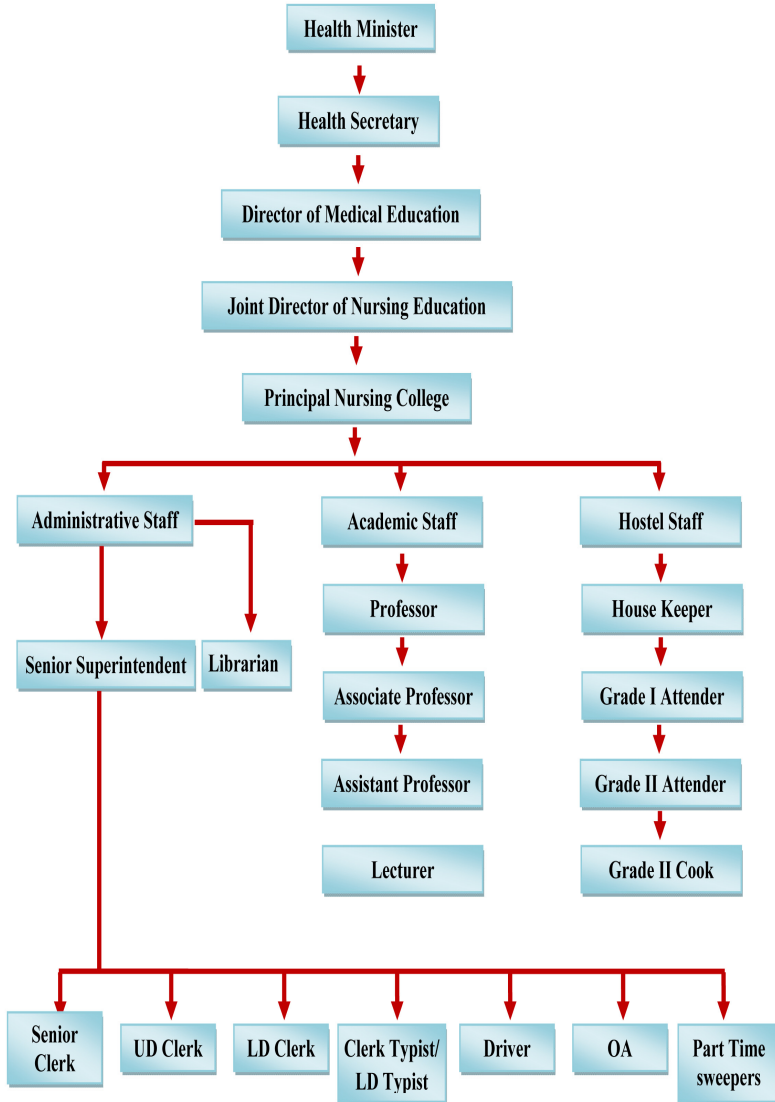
Health Minister

Health Secretary

Director of Medical Education

Joint Director of Nursing Education

Principal Nursing College

Administrative Staff

Academic Staff

Hostel Staff

Senior Superintendent

Librarian

Professor

Associate Professor

Assistant Professor

Lecturer

House Keeper

Grade I Attender

Grade II Attender

Grade II Cook

Senior Clerk

UD Clerk

LD Clerk

Clerk Typist/ LD Typist

Driver

OA

Part Time sweepers